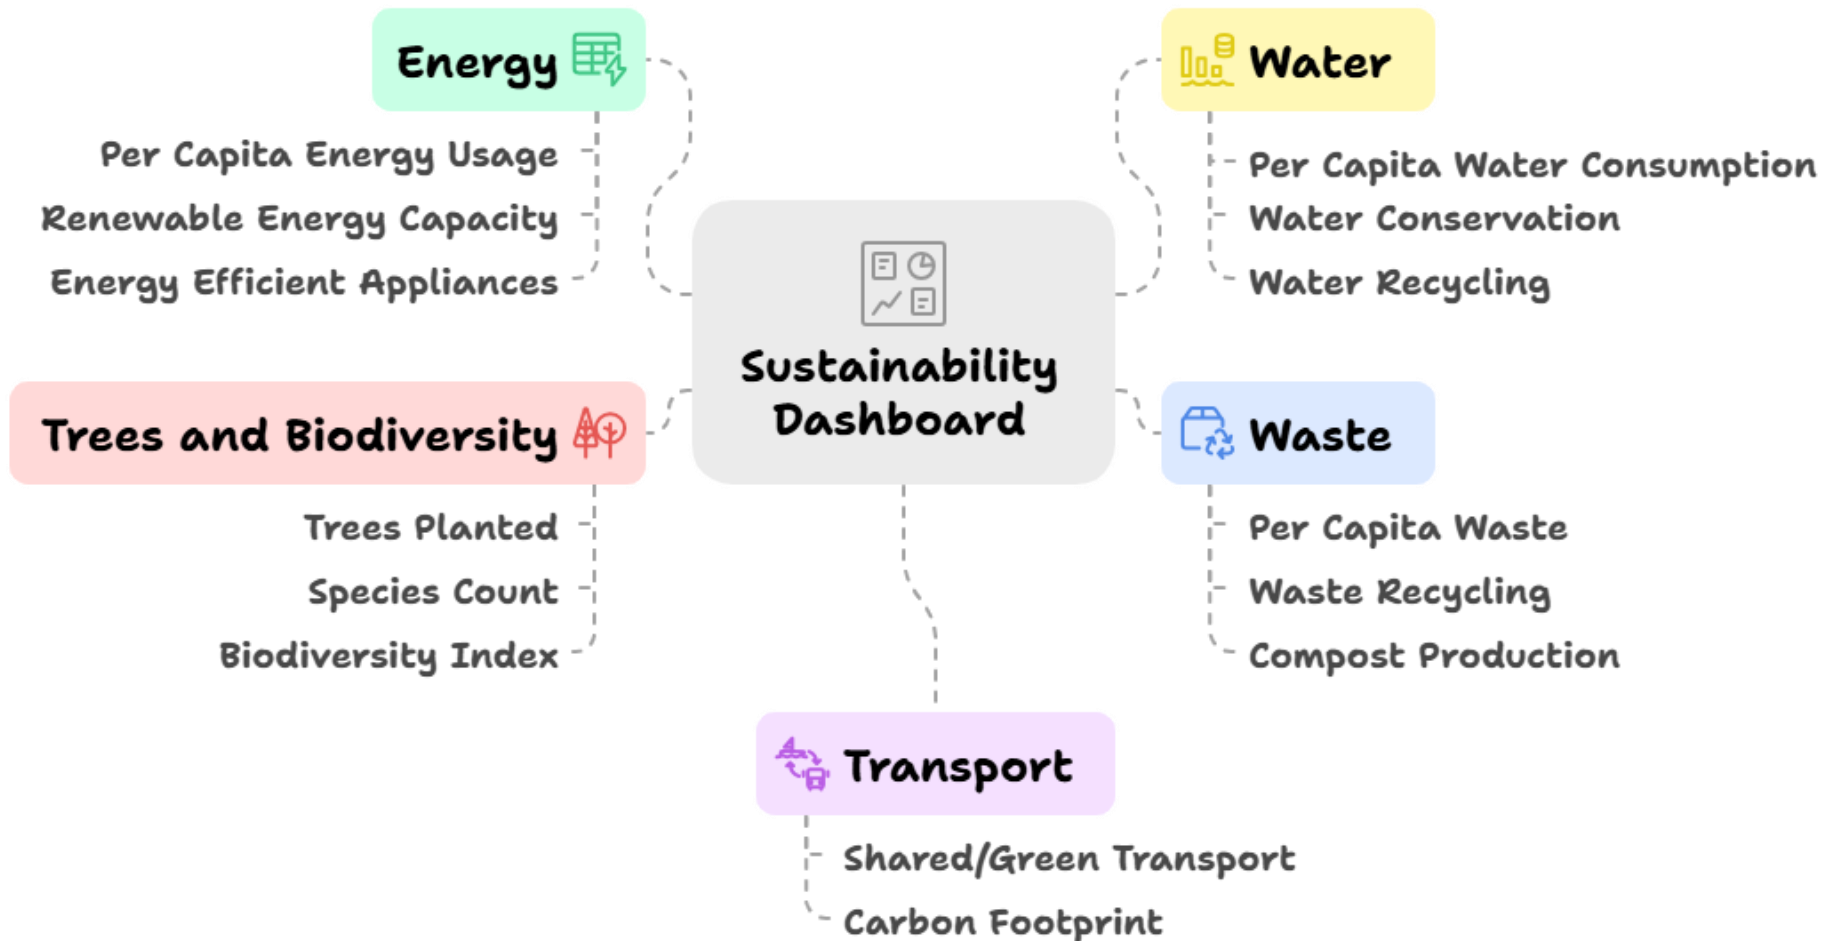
Sustainability Dashboard

Energy

Per Capita Energy Usage

Renewable Energy Capacity

Energy Efficient Appliances

Water

Per Capita Water Consumption

Water Conservation

Water Recycling

Trees and Biodiversity

Trees Planted

Species Count

Biodiversity Index

Waste

Per Capita Waste

Waste Recycling

Compost Production

Transport

Shared/Green Transport

Carbon Footprint